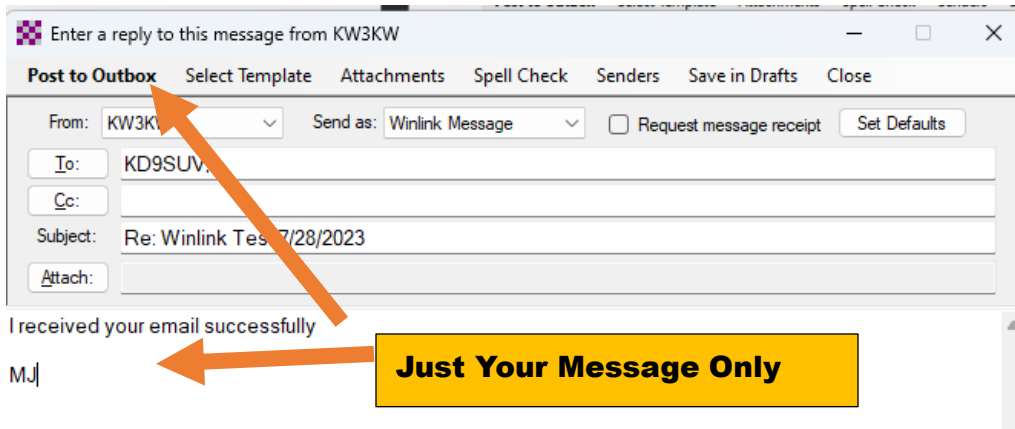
Enter a reply to this message from KW3KW

Post to Outbox Select Template Attachments Spell Check Senders Save in Drafts Close

From: KW3K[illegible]
Send as: Winlink Message
Request message receipt
Set Defaults

To: KD9SUV;
Cc:
Subject: Re: Winlink Tes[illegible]7/28/2023
Attach:

I received your email successfully

MJ

Just Your Message Only